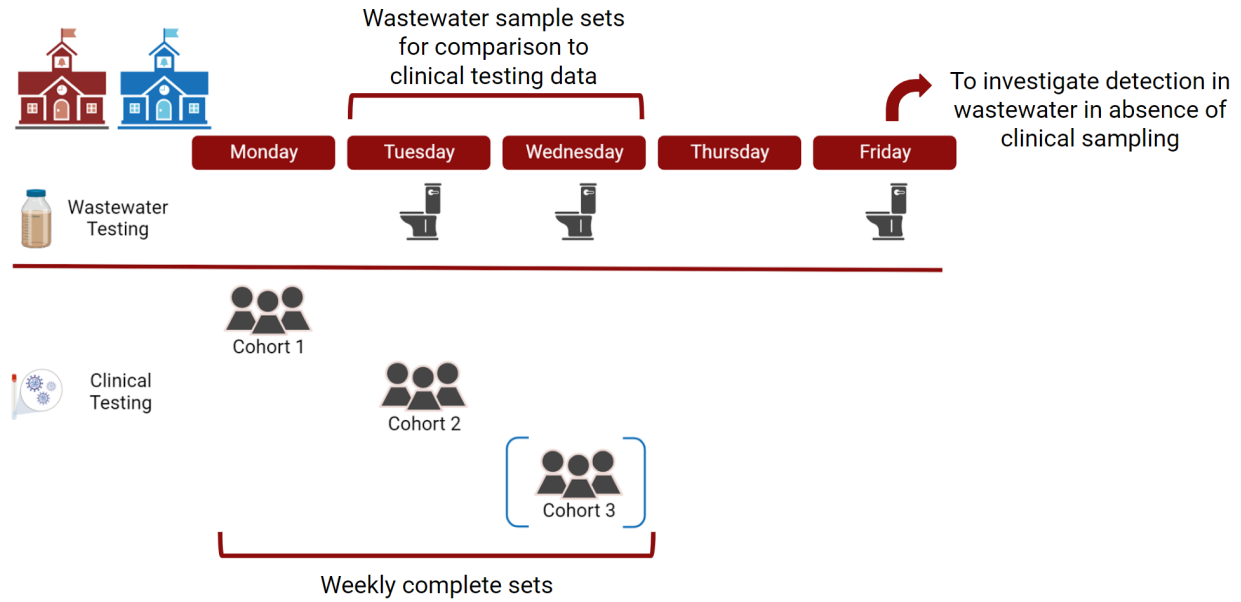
Wastewater sample sets for comparison to clinical testing data

To investigate detection in wastewater in absence of clinical sampling

Monday

Tuesday

Wednesday

Thursday

Friday

Wastewater Testing

Cohort 1

Clinical Testing

Cohort 2

Cohort 3

Weekly complete sets